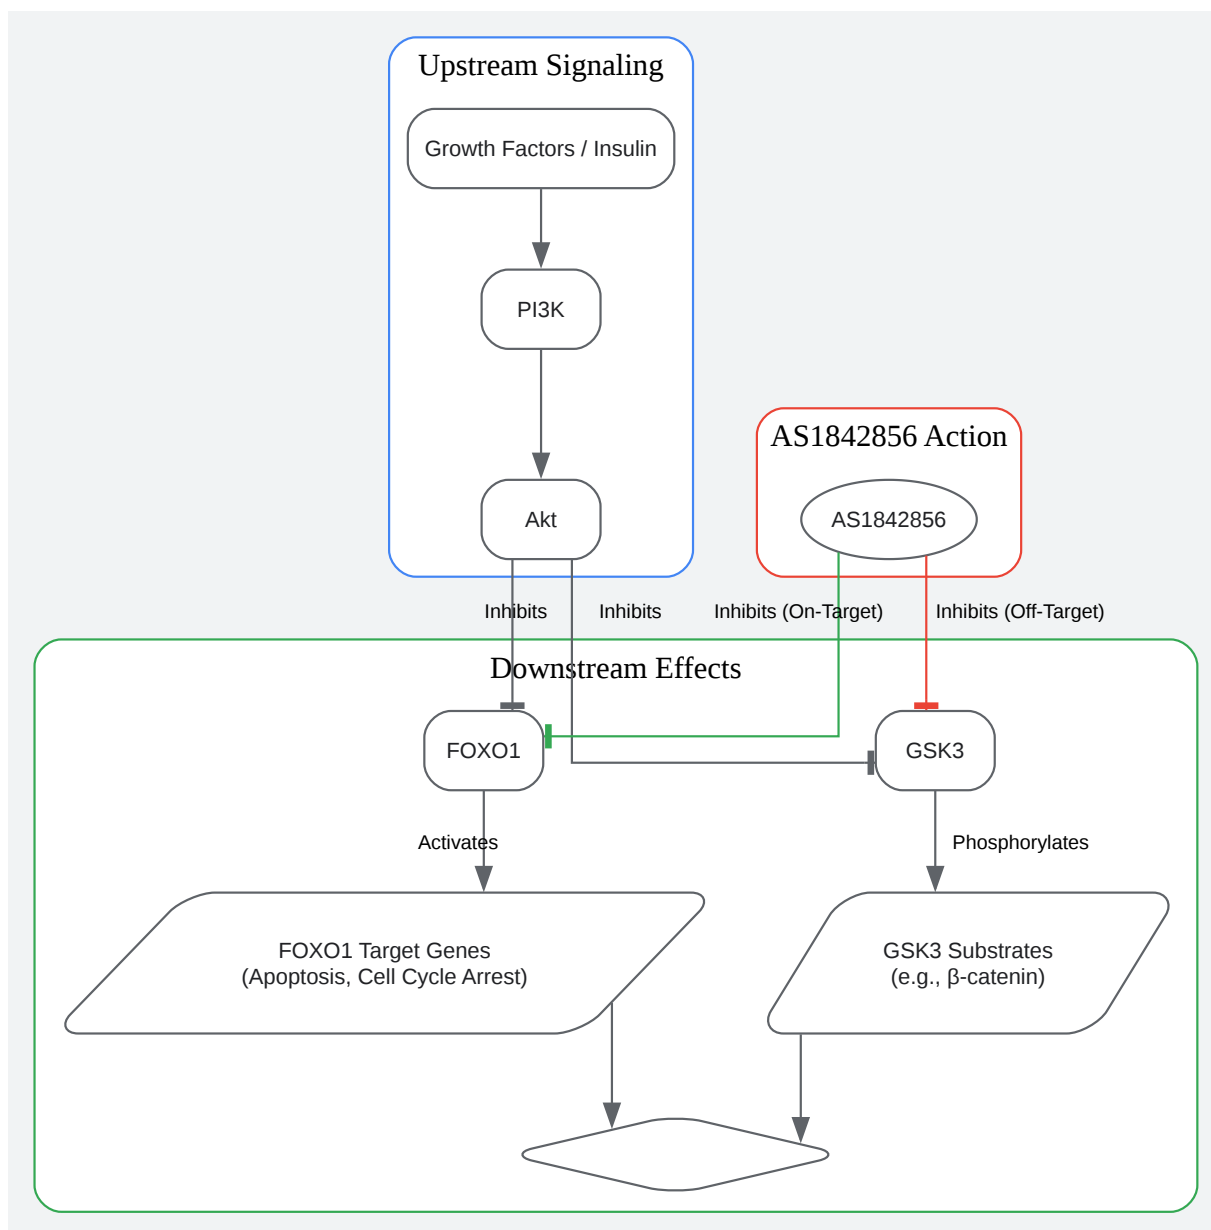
Upstream Signaling

Growth Factors / Insulin

PI3K

Akt

AS1842856 Action

AS1842856

Inhibits

Inhibits

Inhibits (On-Target)

Inhibits (Off-Target)

Downstream Effects

FOXO1

GSK3

Activates

Phosphorylates

FOXO1 Target Genes
(Apoptosis, Cell Cycle Arrest)

GSK3 Substrates
(e.g., β-catenin)